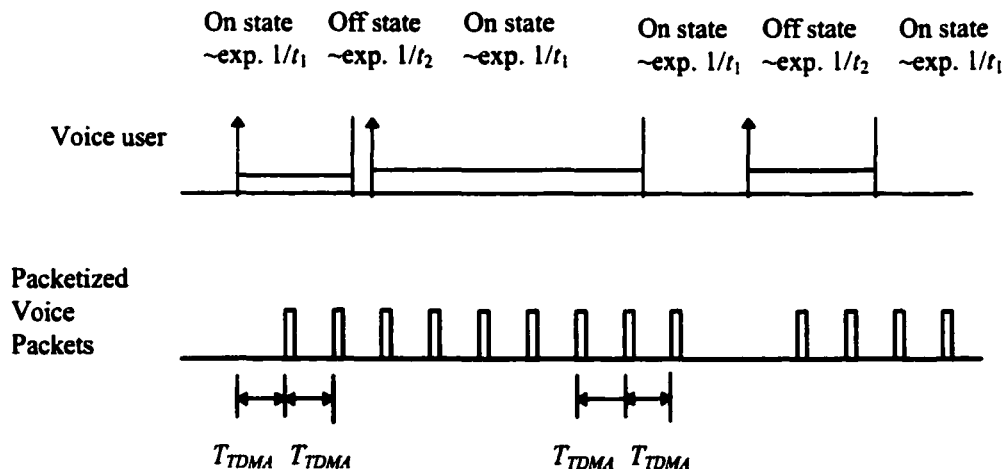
On state ~exp. $1/t_1$

Off state ~exp. $1/t_2$

On state ~exp. $1/t_1$

On state ~exp. $1/t_1$

Off state ~exp. $1/t_2$

On state ~exp. $1/t_1$

Voice user

Packetized Voice Packets

$T_{TDMA}$ $T_{TDMA}$

$T_{TDMA}$ $T_{TDMA}$